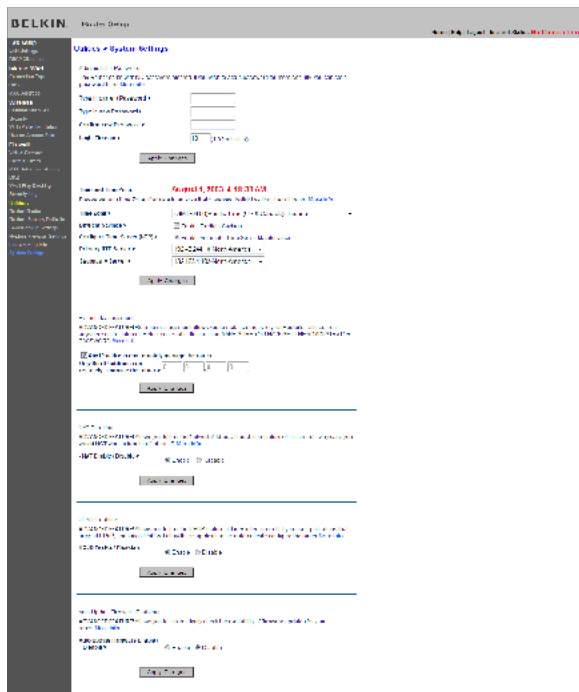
BELKIN

Utilities > System Settings

Type in current Password >

Type in new Password >

Confirm new Password >

Login Timeout >

Apply Changes

August 1, 2003 4:18:33 AM

Apply Changes

Apply Changes

Apply Changes

Apply Changes

Apply Changes